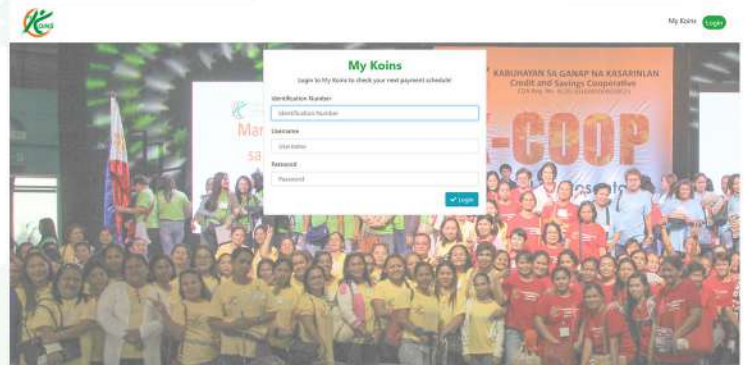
KOINS

My Koins Login

My Koins

Login to My Koins to check your next payment schedule!

Identification Number

Identification Number

Username

Username

Password

Password

Login

KABUHAYAN SA GANAP NA KASARINLAN
Credit and Savings Cooperative
CDA Reg. No. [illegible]

-COOP

Mar

sa